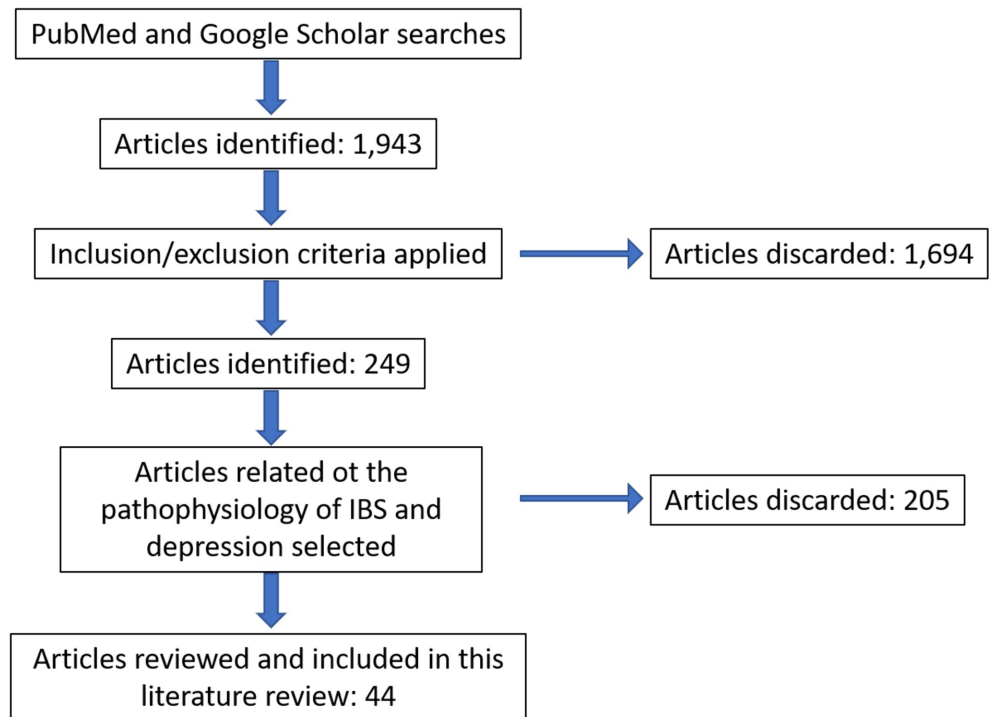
PubMed and Google Scholar searches

Articles identified: 1,943

Inclusion/exclusion criteria applied

Articles discarded: 1,694

Articles identified: 249

Articles related ot the pathophysiology of IBS and depression selected

Articles discarded: 205

Articles reviewed and included in this literature review: 44